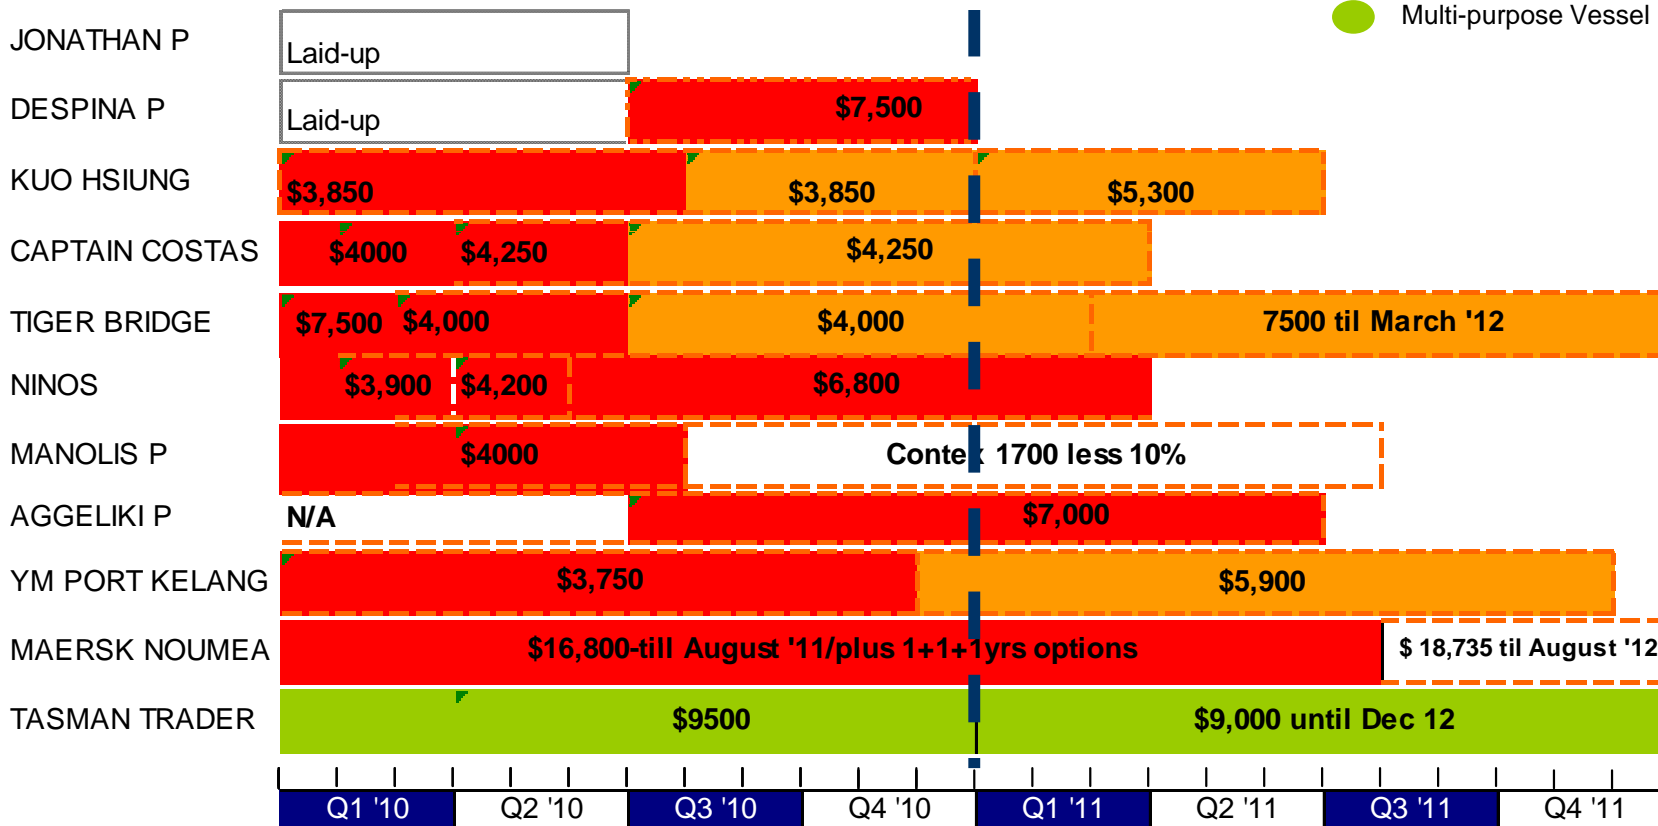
Multi-purpose Vessel

JONATHAN P
Laid-up

DESPINA P
Laid-up
$7,500

KUO HSIUNG
$3,850
$3,850
$5,300

CAPTAIN COSTAS
$4000
$4,250
$4,250

TIGER BRIDGE
$7,500
$4,000
$4,000
7500 til March '12

NINOS
$3,900
$4,200
$6,800

MANOLIS P
$4000
Contex 1700 less 10%

AGGELIKI P
N/A
$7,000

YM PORT KELANG
$3,750
$5,900

MAERSK NOUMEA
$16,800-till August '11/plus 1+1+1yrs options
$ 18,735 til August '12

TASMAN TRADER
$9500
$9,000 until Dec 12

Q1 '10
Q2 '10
Q3 '10
Q4 '10
Q1 '11
Q2 '11
Q3 '11
Q4 '11